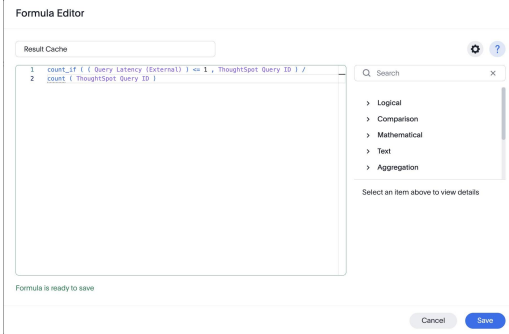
Formula Editor

Result Cache

?

1 count_if ( ( Query Latency (External) ) <= 1 , ThoughtSpot Query ID ) /
2 count ( ThoughtSpot Query ID )

Search

× 

> Logical
> Comparison
> Mathematical
> Text
> Aggregation

Select an item above to view details

Formula is ready to save

Cancel

Save